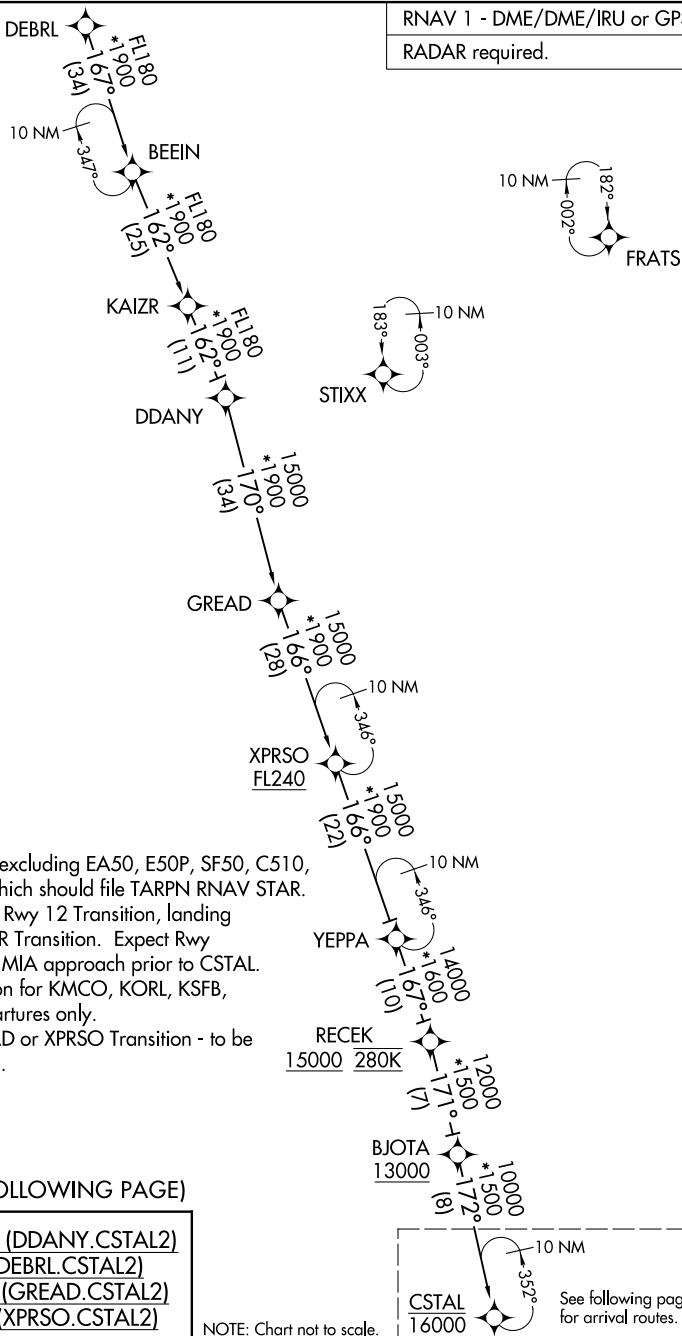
RNAV 1 - DME/DME/IRU or GP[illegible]
RADAR required.

DEBRL
FL180
*1900
167°
(34)

10 NM
347°

BEEIN
FL180
*1900
162°
(25)

10 NM
182°
002°
FRATS

KAIZR
FL180
*1900
162°
(11)

183°
10 NM
003°
STIXX

DDANY
15000
*1900
170°
(34)

GREAD
15000
*1900
166°
(28)

10 NM
346°

XPRSO
FL240
15000
*1900
166°
(22)

10 NM
346°

excluding EA50, E50P, SF50, C510, hich should file TARPN RNAV STAR. Rwy 12 Transition, landing R Transition. Expect Rwy MIA approach prior to CSTAL. on for KMCO, KORL, KSFB, artures only.
AD or XPRSO Transition - to be .

YEPPA
14000
*1600
167°
(10)

RECEK
15000 280K
12000
*1500
171°
(7)

BJOTA
13000
10000
*1500
172°
(8)

OLLOWING PAGE)

(DDANY.CSTAL2)
DEBRL.CSTAL2)
(GREAD.CSTAL2)
(XPRSO.CSTAL2)

NOTE: Chart not to scale.

10 NM
352°
CSTAL
16000
See following pag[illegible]
for arrival routes.